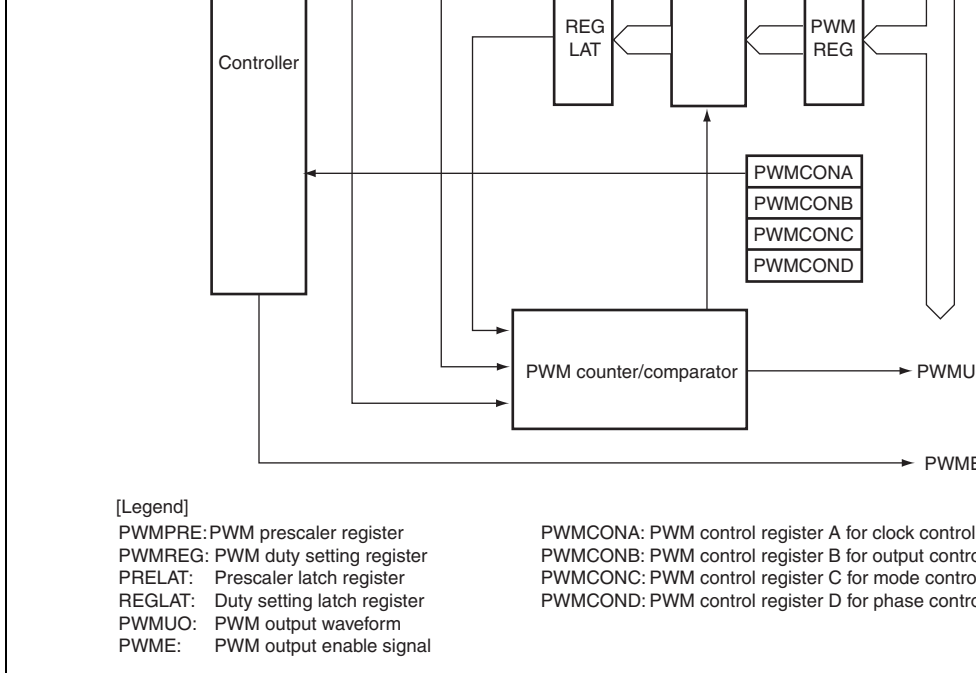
REG LAT

PWM REG

Controller

PWMCONA

PWMCONB

PWMCONC

PWMCOND

PWM counter/comparator

PWMU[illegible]

PWME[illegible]

[Legend]

PWMPRE: PWM prescaler register
PWMREG: PWM duty setting register
PRELAT: Prescaler latch register
REGLAT: Duty setting latch register
PWMUO: PWM output waveform
PWME: PWM output enable signal

PWMCONA: PWM control register A for clock control
PWMCONB: PWM control register B for output contro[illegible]
PWMCONC: PWM control register C for mode contro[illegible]
PWMCOND: PWM control register D for phase contro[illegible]